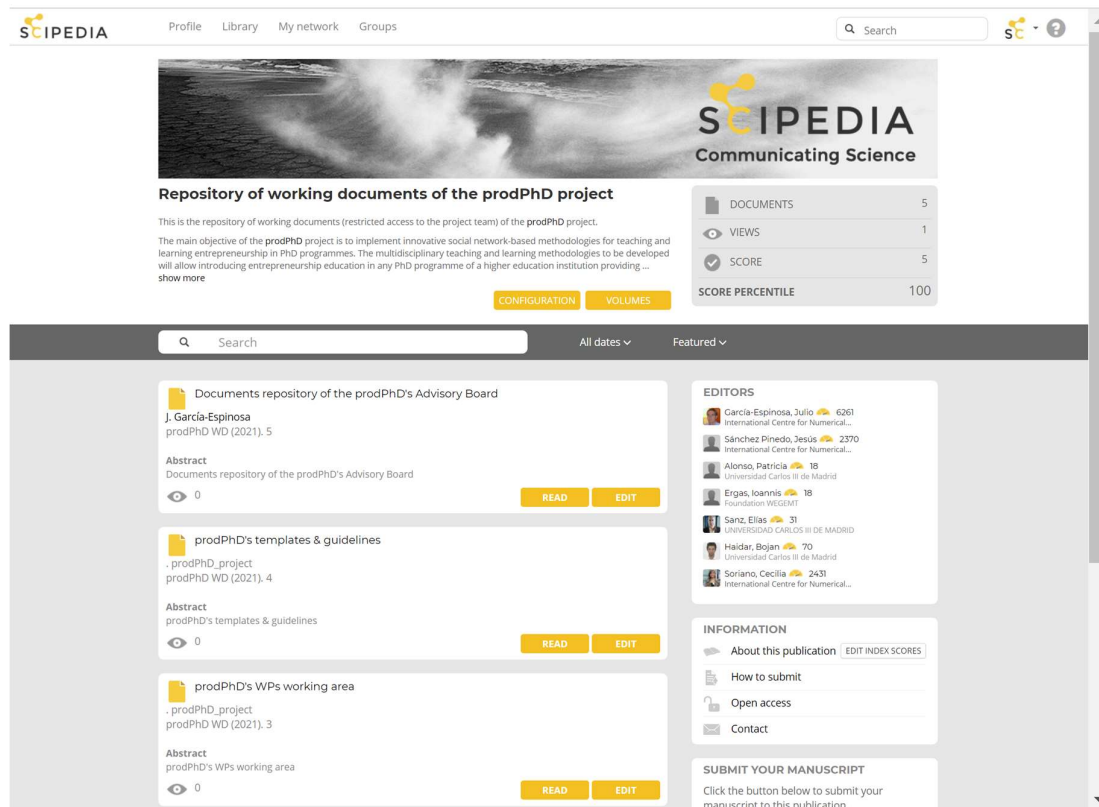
SCIPEDIA Profile Library My network Groups Search

SCIPEDIA
Communicating Science

Repository of working documents of the prodPhD project

This is the repository of working documents (restricted access to the project team) of the prodPhD project.

The main objective of the prodPhD project is to implement innovative social network-based methodologies for teaching and learning entrepreneurship in PhD programmes. The multidisciplinary teaching and learning methodologies to be developed will allow introducing entrepreneurship education in any PhD programme of a higher education institution providing ...
show more

CONFIGURATION VOLUMES

| | |
|---|---|
| DOCUMENTS | 5 |
| VIEWS | 1 |
| SCORE | 5 |
| SCORE PERCENTILE | 100 |

Search All dates Featured

Documents repository of the prodPhD's Advisory Board
J. García-Espinosa
prodPhD WD (2021). 5

Abstract
Documents repository of the prodPhD's Advisory Board
0 READ EDIT

prodPhD's templates & guidelines
. prodPhD_project
prodPhD WD (2021). 4

Abstract
prodPhD's templates & guidelines
0 READ EDIT

prodPhD's WPs working area
. prodPhD_project
prodPhD WD (2021). 3

Abstract
prodPhD's WPs working area
0 READ EDIT

EDITORS
García-Espinosa, Julio 6261
International Centre for Numerical...
Sánchez Pinedo, Jesús 2370
International Centre for Numerical...
Alonso, Patricia 18
Universidad Carlos III de Madrid
Ergas, Ioannis 18
Foundation WEGEMT
Sanz, Elías 31
UNIVERSIDAD CARLOS III DE MADRID
Haidar, Bojan 70
Universidad Carlos III de Madrid
Soriano, Cecilia 2431
International Centre for Numerical...

INFORMATION
About this publication EDIT INDEX SCORES
How to submit
Open access
Contact

SUBMIT YOUR MANUSCRIPT
Click the button below to submit your manuscript to this publication